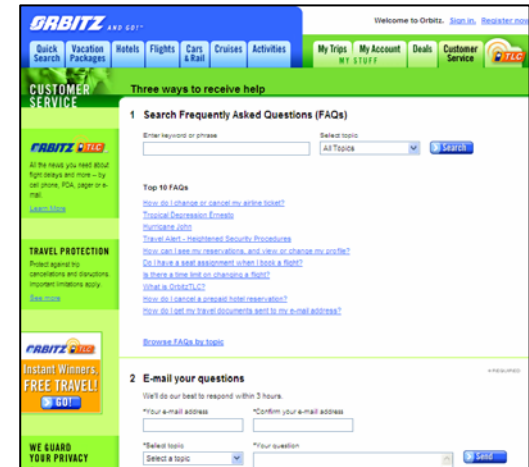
ORBITZ AND GO!

Welcome to Orbitz. Sign in. Register now

Quick Search | Vacation Packages | Hotels | Flights | Cars & Rail | Cruises | Activities | My Trips | My Account | MY STUFF | Deals | Customer Service | TLC

CUSTOMER SERVICE

Three ways to receive help

1 Search Frequently Asked Questions (FAQs)

Enter keyword or phrase

Select topic

All Topics

Search

Top 10 FAQs

How do I change or cancel my airline ticket?
Tropical Depression Ernesto
Hurricane John
Travel Alert - Heightened Security Procedures
How can I see my reservations, and view or change my profile?
Do I have a seat assignment when I book a flight?
Is there a time limit on changing a flight?
What is OrbitzTLC?
How do I cancel a prepaid hotel reservation?
How do I get my travel documents sent to my e-mail address?

Browse FAQs by topic

ORBITZ TLC

All the news you need about flight delays and more – by cell phone, PDA, pager or e-mail.

Learn More

TRAVEL PROTECTION

Protect against trip cancellations and disruptions. Important limitations apply.

See more

ORBITZ

Instant Winners. FREE TRAVEL!

GO!

WE GUARD YOUR PRIVACY

2 E-mail your questions

* REQUIRED

We'll do our best to respond within 3 hours.

*Your e-mail address

*Confirm your e-mail address

*Select topic

Select a topic

*Your question

Send